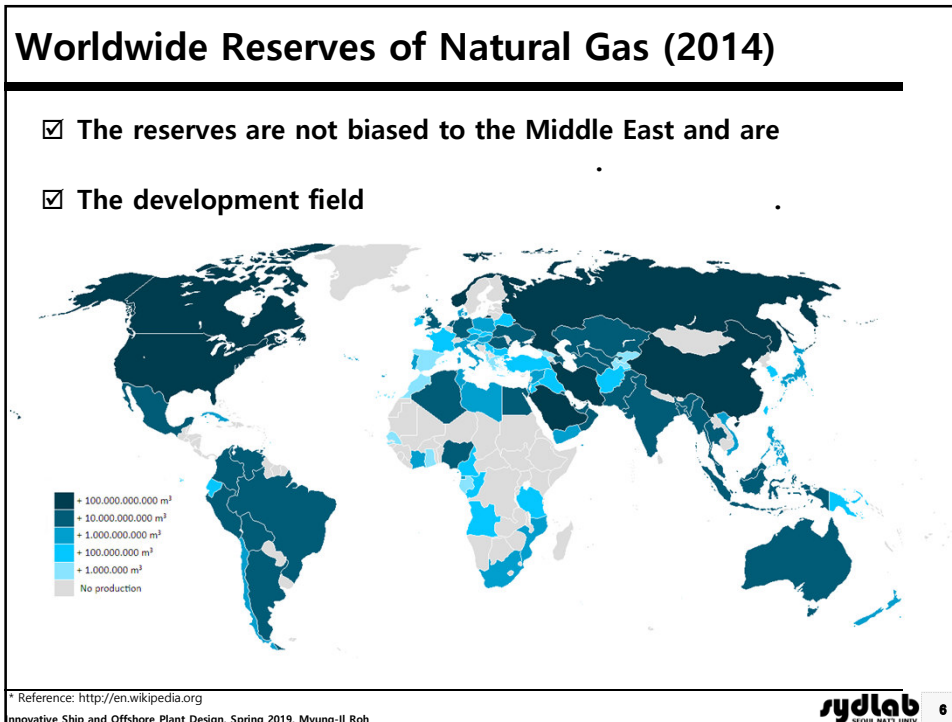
Worldwide Reserves of Natural Gas (2014)

☑ The reserves are not biased to the Middle East and are .

☑ The development field .

+ 100.000.000.000 m³
+ 10.000.000.000 m³
+ 1.000.000.000 m³
+ 100.000.000 m³
+ 1.000.000 m³
No production

* Reference: http://en.wikipedia.org

Innovative Ship and Offshore Plant Design, Spring 2019, Myung-Il Roh

sydlab SEOUL NAT'L UNIV.

6